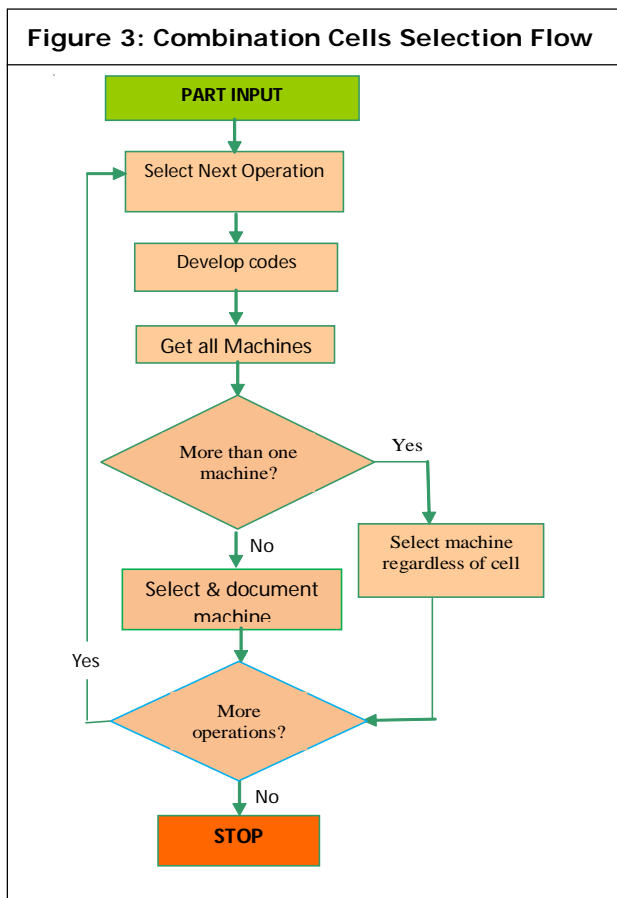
Figure 3: Combination Cells Selection Flow

PART INPUT

Select Next Operation

Develop codes

Get all Machines

More than one machine?

Yes

Select machine regardless of cell

No

Select & document machine

Yes

More operations?

No

STOP